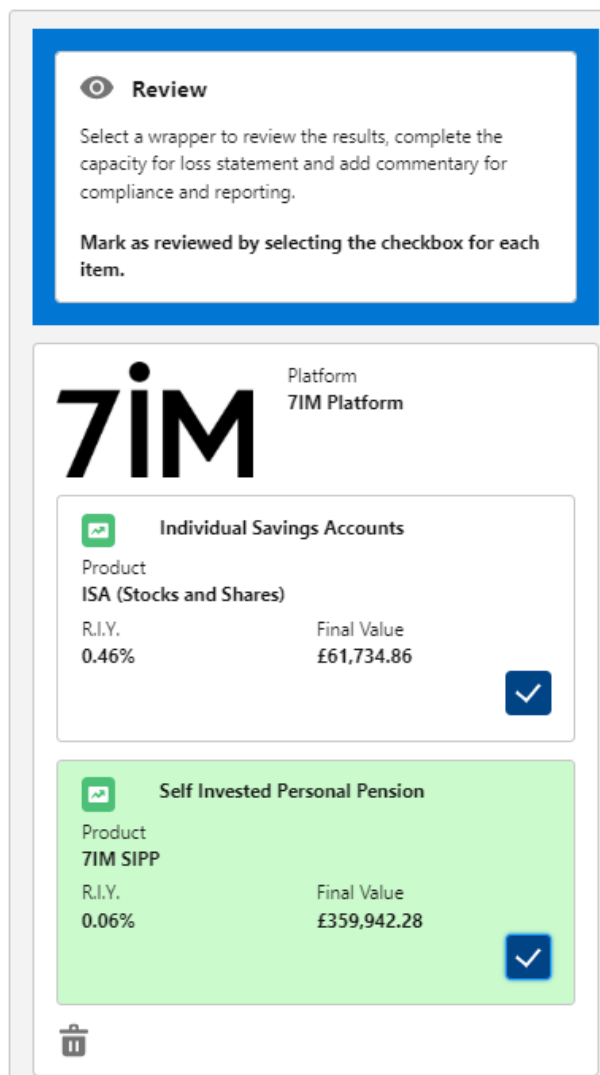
Review

Select a wrapper to review the results, complete the capacity for loss statement and add commentary for compliance and reporting.

**Mark as reviewed by selecting the checkbox for each item.**

7IM

Platform
**7IM Platform**

**Individual Savings Accounts**

Product
**ISA (Stocks and Shares)**

R.I.Y.
**0.46%**

Final Value
**£61,734.86**

**Self Invested Personal Pension**

Product
**7IM SIPP**

R.I.Y.
**0.06%**

Final Value
**£359,942.28**